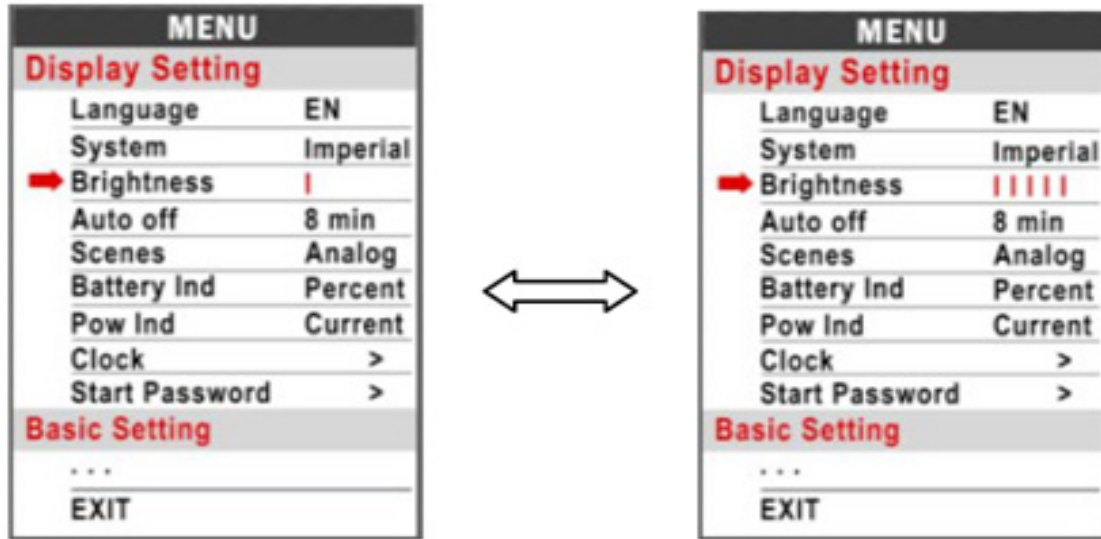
MENU

Display Setting

| | |
|---|---|
| Language | EN |
| System | Imperial |
| Brightness | I |
| Auto off | 8 min |
| Scenes | Analog |
| Battery Ind | Percent |
| Pow Ind | Current |
| Clock | > |
| Start Password | > |

Basic Setting

...

EXIT

MENU

Display Setting

| | |
|---|---|
| Language | EN |
| System | Imperial |
| Brightness | IIIII |
| Auto off | 8 min |
| Scenes | Analog |
| Battery Ind | Percent |
| Pow Ind | Current |
| Clock | > |
| Start Password | > |

Basic Setting

...

EXIT